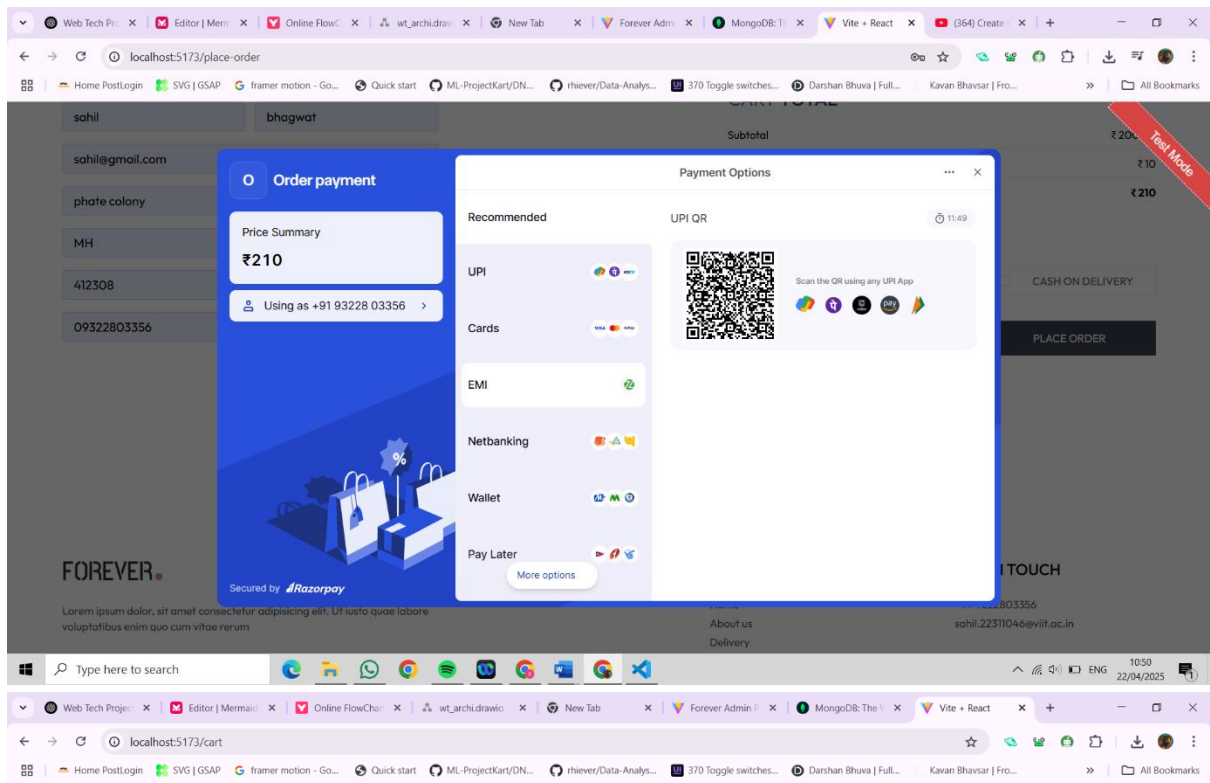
Web Tech Pro × Editor | Merm × Online FlowC × wt_archi.draw × New Tab × Forever Adm × MongoDB: Th × Vite + React × (364) Create × +

localhost:5173/place-order

Home PostLogin SVG | GSAP framer motion - Go... Quick start ML-ProjectKart/DN... rhiever/Data-Analys... 370 Toggle switches... Darshan Bhuva | Full... Kavan Bhavsar | Fro... » All Bookmarks

sahil bhagwat

sahil@gmail.com

phate colony

MH

412308

09322803356

CART TOTAL

Subtotal ₹200

₹10

₹210

Test Mode

CASH ON DELIVERY

PLACE ORDER

O Order payment

Price Summary

₹210

Using as +91 93228 03356 >

Secured by Razorpay

Payment Options ··· ×

Recommended

UPI

Cards

EMI

Netbanking

Wallet

Pay Later

More options

UPI QR 11:49

Scan the QR using any UPI App

FOREVER.

Lorem ipsum dolor, sit amet consectetur adipisicing elit. Ut iusto quae labore voluptatibus enim quo cum vitae rerum

About us

Delivery

I TOUCH

803356

sahil.22311046@viit.ac.in

Type here to search

ENG 10:50 22/04/2025

Web Tech Projec × Editor | Mermaid × Online FlowChar × wt_archi.drawio × New Tab × Forever Admin P × MongoDB: The × Vite + React × +

localhost:5173/cart

Home PostLogin SVG | GSAP framer motion - Go... Quick start ML-ProjectKart/DN... rhiever/Data-Analys... 370 Toggle switches... Darshan Bhuva | Full... Kavan Bhavsar | Fro... » All Bookmarks